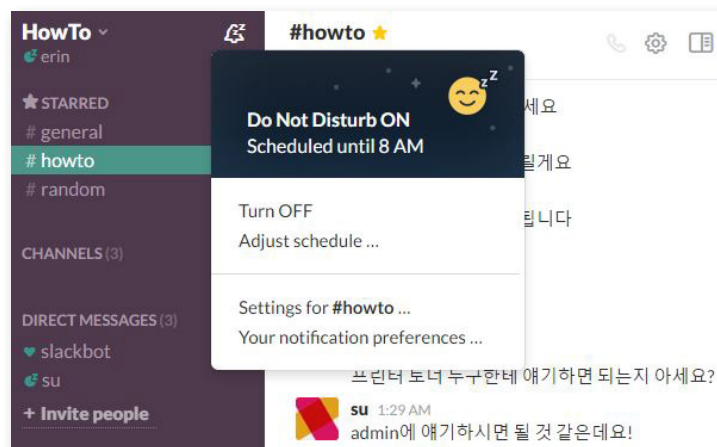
HowTo
erin
STARRED
# general
# howto
# random
CHANNELS (3)
DIRECT MESSAGES (3)
slackbot
su
+ Invite people

#howto

Do Not Disturb ON
Scheduled until 8 AM
Turn OFF
Adjust schedule ...
Settings for #howto ...
Your notification preferences ...

세요
릴게요
됩니다
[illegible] 얘기하면 되는지 아세요?
su 1:29 AM
admin에 얘기하시면 될 것 같은데요!